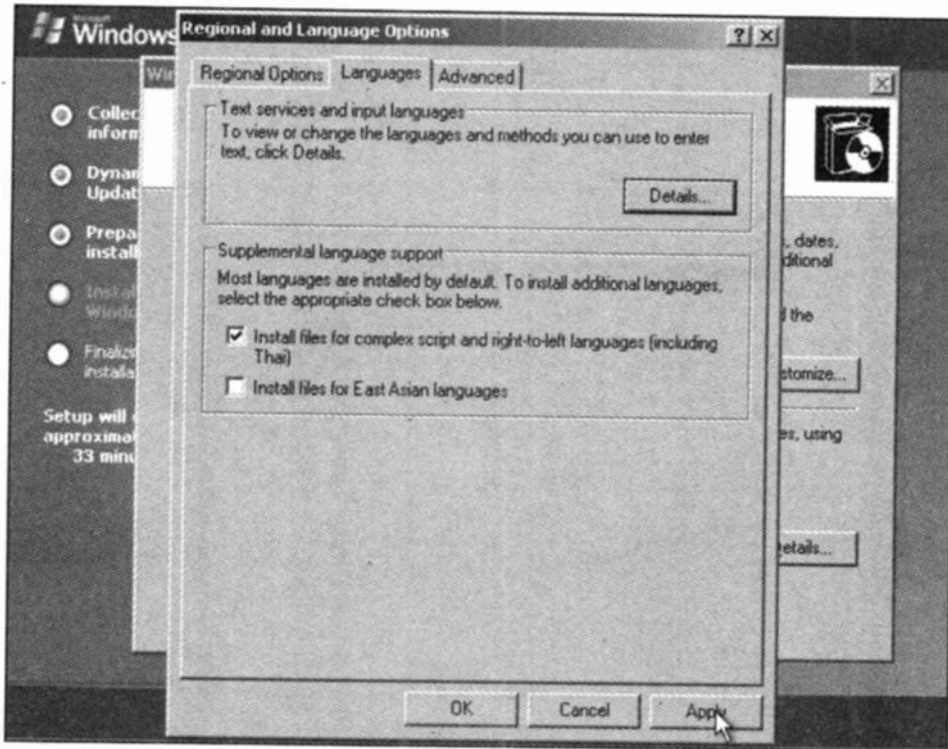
Microsoft Windows

Collec inform

Dynam Updat

Prepa instal

Instal Windo

Finaliz installa

Setup will approxima 33 minu

Wi

Regional and Language Options

?

Regional Options | Languages | Advanced

Text services and input languages

To view or change the languages and methods you can use to enter text, click Details.

Details...

Supplemental language support

Most languages are installed by default. To install additional languages, select the appropriate check box below.

Install files for complex script and right-to-left languages (including Thai)

Install files for East Asian languages

OK Cancel Apply

, dates, dditional

d the

stomize...

es, using

etails...